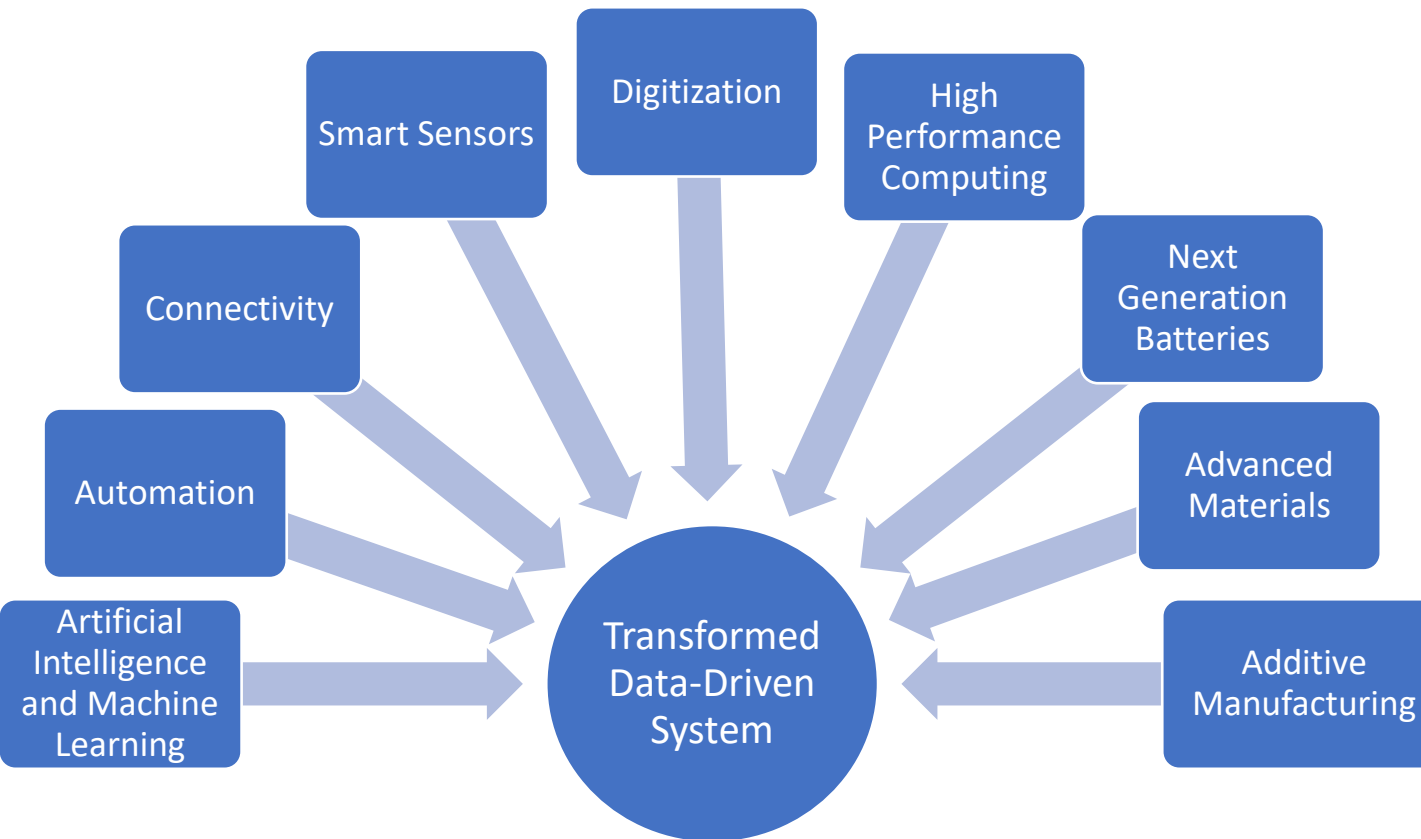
Digitization

Smart Sensors

High Performance Computing

Connectivity

Next Generation Batteries

Automation

Advanced Materials

Artificial Intelligence and Machine Learning

Transformed Data-Driven System

Additive Manufacturing